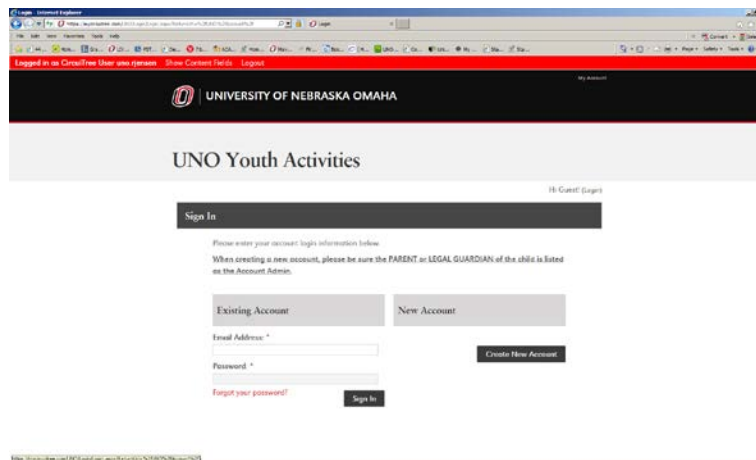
Login - Internet Explorer

Logged in as CircuiTree User uno.rjensen Show Content Fields Logout

My Account

UNIVERSITY OF NEBRASKA OMAHA

UNO Youth Activities

Hi Guest! (Login)

Sign In

Please enter your account login information below.

When creating a new account, please be sure the PARENT or LEGAL GUARDIAN of the child is listed as the Account Admin.

Existing Account

New Account

Email Address: *

Password: *

Forgot your password?

Sign In

Create New Account